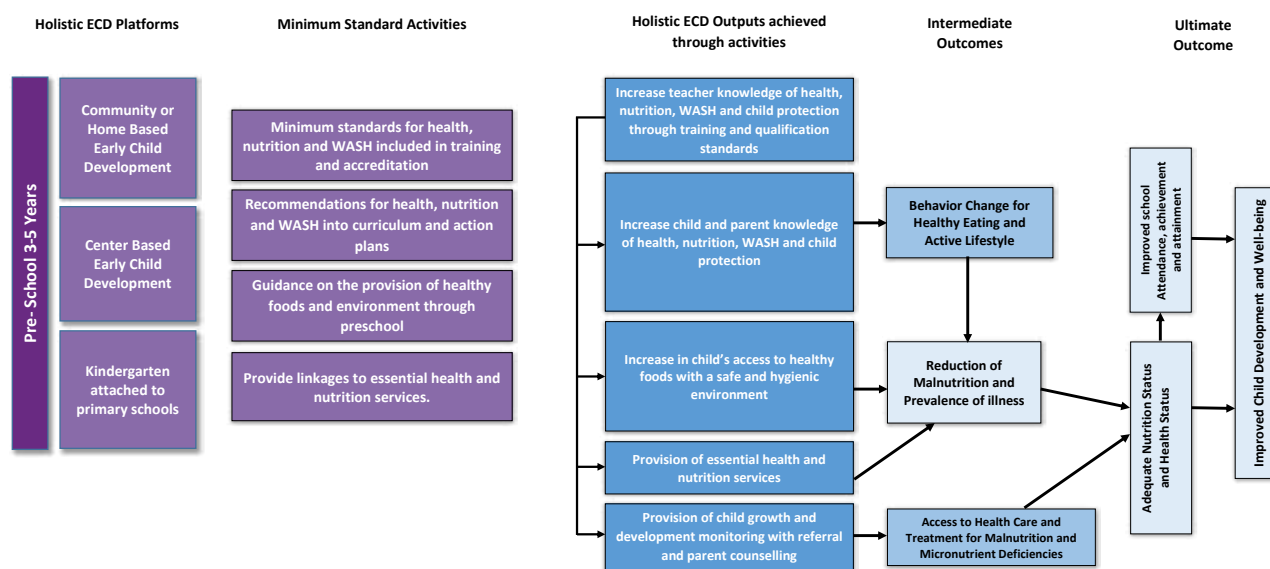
Holistic ECD Platforms

Minimum Standard Activities

Holistic ECD Outputs achieved through activities

Intermediate Outcomes

Ultimate Outcome

Pre- School 3-5 Years

Community or Home Based Early Child Development

Center Based Early Child Development

Kindergarten attached to primary schools

Minimum standards for health, nutrition and WASH included in training and accreditation

Recommendations for health, nutrition and WASH into curriculum and action plans

Guidance on the provision of healthy foods and environment through preschool

Provide linkages to essential health and nutrition services.

Increase teacher knowledge of health, nutrition, WASH and child protection through training and qualification standards

Increase child and parent knowledge of health, nutrition, WASH and child protection

Increase in child's access to healthy foods with a safe and hygienic environment

Provision of essential health and nutrition services

Provision of child growth and development monitoring with referral and parent counselling

Behavior Change for Healthy Eating and Active Lifestyle

Reduction of Malnutrition and Prevalence of illness

Access to Health Care and Treatment for Malnutrition and Micronutrient Deficiencies

Improved school Attendance, achievement and attainment

Adequate Nutrition Status and Health Status

Improved Child Development and Well-being